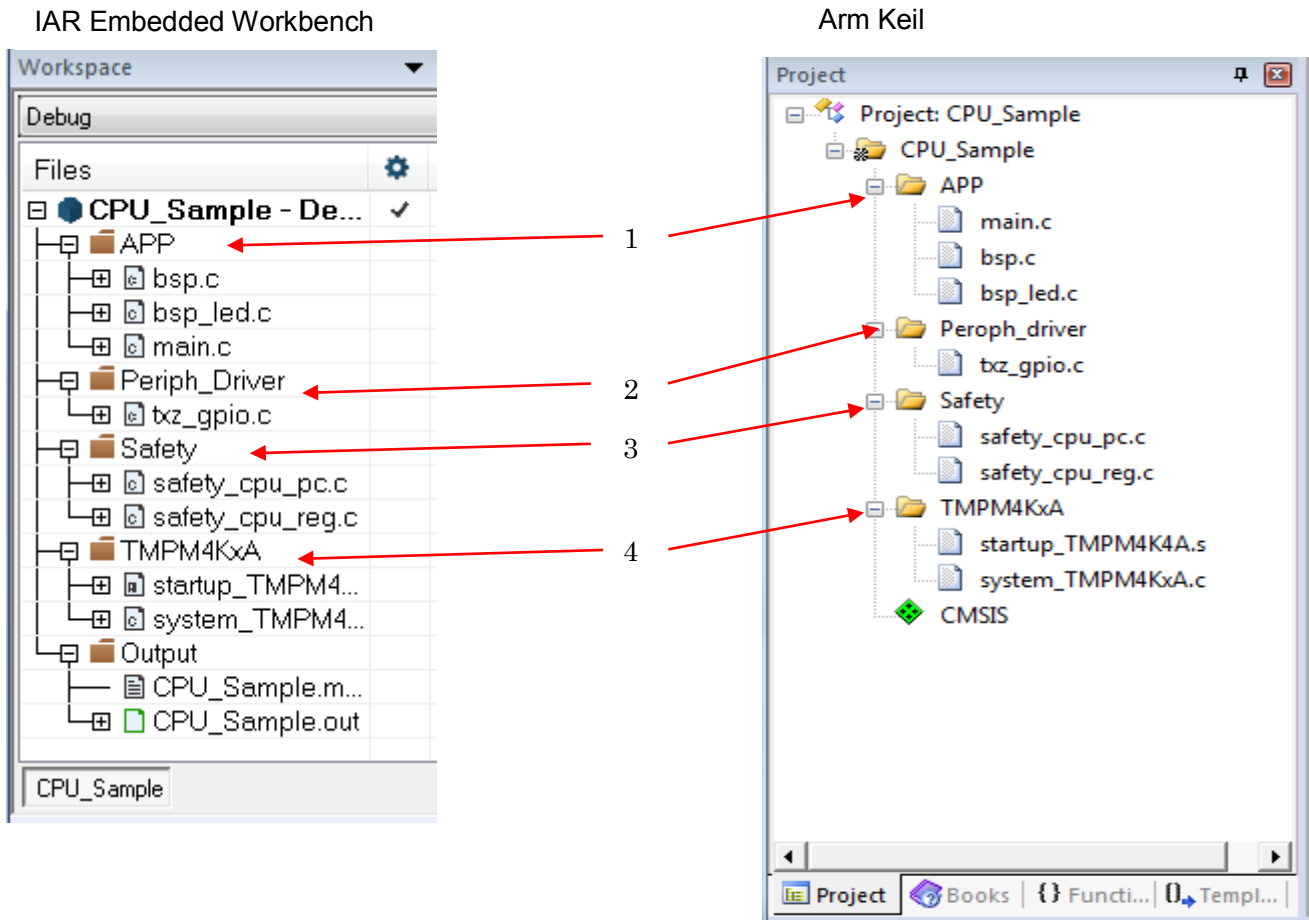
IAR Embedded Workbench

Workspace

Debug

Files

CPU_Sample - De...

APP

bsp.c

bsp_led.c

main.c

Periph_Driver

txz_gpio.c

Safety

safety_cpu_pc.c

safety_cpu_reg.c

TMPM4KxA

startup_TMPM4...

system_TMPM4...

Output

CPU_Sample.m...

CPU_Sample.out

CPU_Sample

1

2

3

4

Arm Keil

Project

Project: CPU_Sample

CPU_Sample

APP

main.c

bsp.c

bsp_led.c

Peroph_driver

txz_gpio.c

Safety

safety_cpu_pc.c

safety_cpu_reg.c

TMPM4KxA

startup_TMPM4K4A.s

system_TMPM4KxA.c

CMSIS

Project | Books | {} Functi... | Templ...